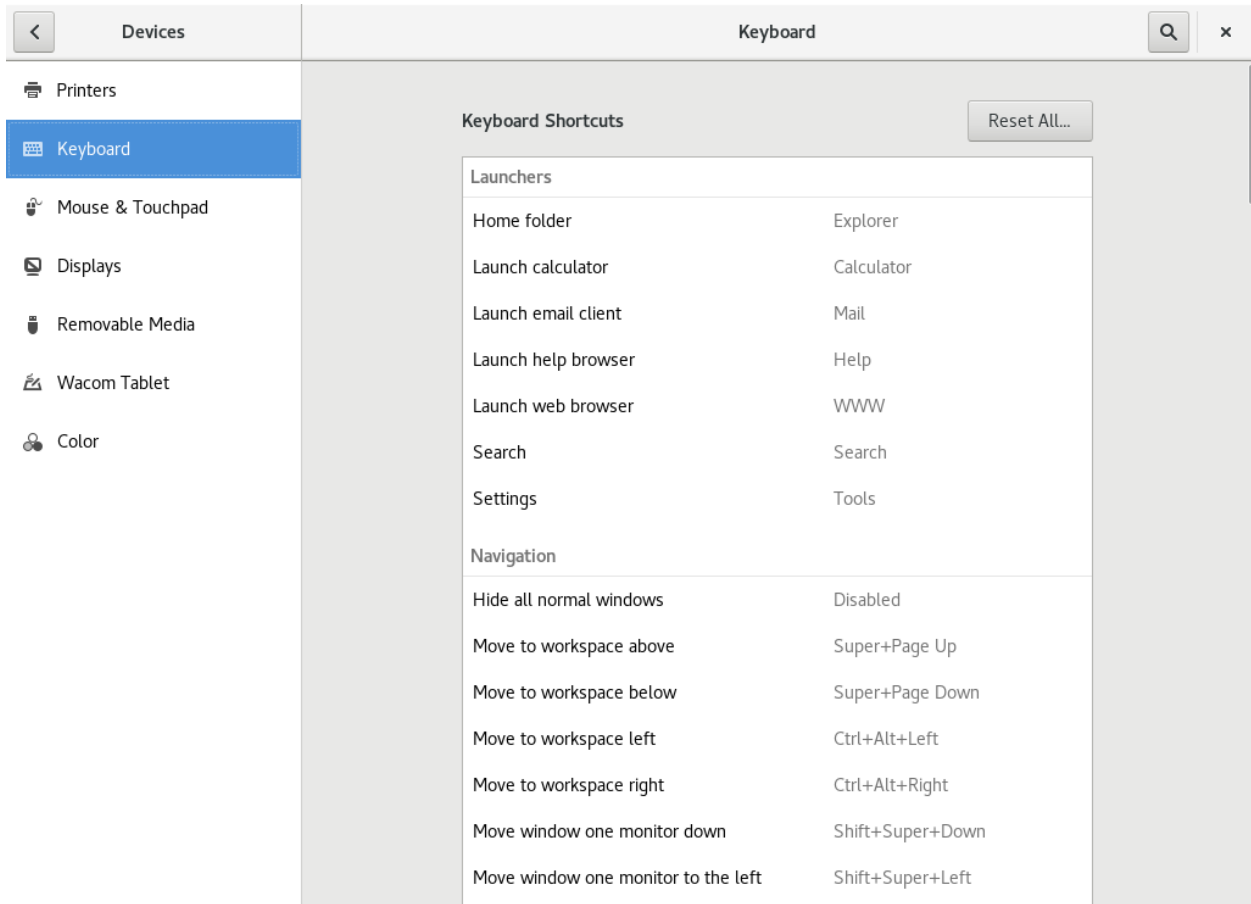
<

Devices

Keyboard

×

Printers

Keyboard

Mouse & Touchpad

Displays

Removable Media

Wacom Tablet

Color

Keyboard Shortcuts

Reset All...

Launchers

| | |
|---|---|
| Home folder | Explorer |
| Launch calculator | Calculator |
| Launch email client | Mail |
| Launch help browser | Help |
| Launch web browser | WWW |
| Search | Search |
| Settings | Tools |

Navigation

| | |
|---|---|
| Hide all normal windows | Disabled |
| Move to workspace above | Super+Page Up |
| Move to workspace below | Super+Page Down |
| Move to workspace left | Ctrl+Alt+Left |
| Move to workspace right | Ctrl+Alt+Right |
| Move window one monitor down | Shift+Super+Down |
| Move window one monitor to the left | Shift+Super+Left |